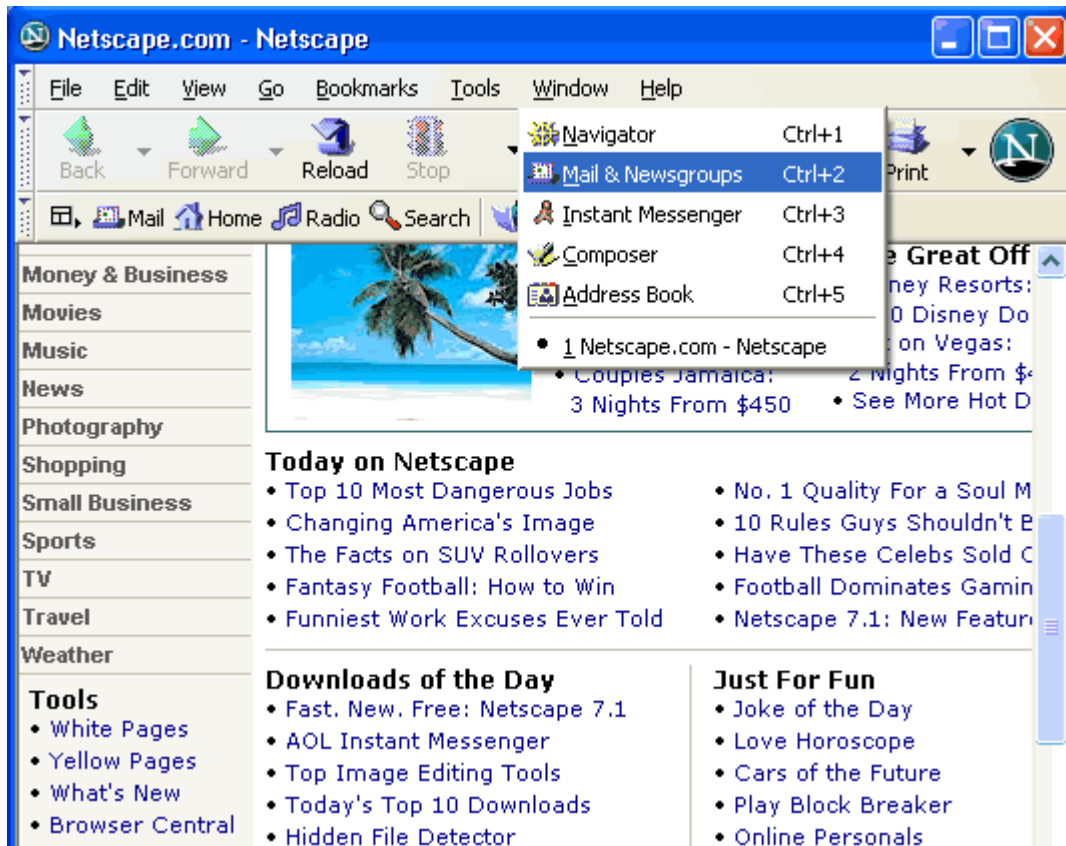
Netscape.com - Netscape

File Edit View Go Bookmarks Tools Window Help

Back Forward Reload Stop Print

Mail Home Radio Search

| Navigator | Ctrl+1 |
|---|---|
| Mail & Newsgroups | Ctrl+2 |
| Instant Messenger | Ctrl+3 |
| Composer | Ctrl+4 |
| Address Book | Ctrl+5 |

• 1 Netscape.com - Netscape

Money & Business
Movies
Music
News
Photography
Shopping
Small Business
Sports
TV
Travel
Weather

Tools
• White Pages
• Yellow Pages
• What's New
• Browser Central

e Great Off
ney Resorts:
0 Disney Do
on Vegas:
• Couples Jamaica: 3 Nights From $450
2 Nights From $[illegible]
• See More Hot D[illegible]

Today on Netscape
• Top 10 Most Dangerous Jobs
• Changing America's Image
• The Facts on SUV Rollovers
• Fantasy Football: How to Win
• Funniest Work Excuses Ever Told

• No. 1 Quality For a Soul M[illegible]
• 10 Rules Guys Shouldn't B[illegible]
• Have These Celebs Sold O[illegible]
• Football Dominates Gamin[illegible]
• Netscape 7.1: New Featur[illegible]

Downloads of the Day
• Fast. New. Free: Netscape 7.1
• AOL Instant Messenger
• Top Image Editing Tools
• Today's Top 10 Downloads
• Hidden File Detector

Just For Fun
• Joke of the Day
• Love Horoscope
• Cars of the Future
• Play Block Breaker
• Online Personals